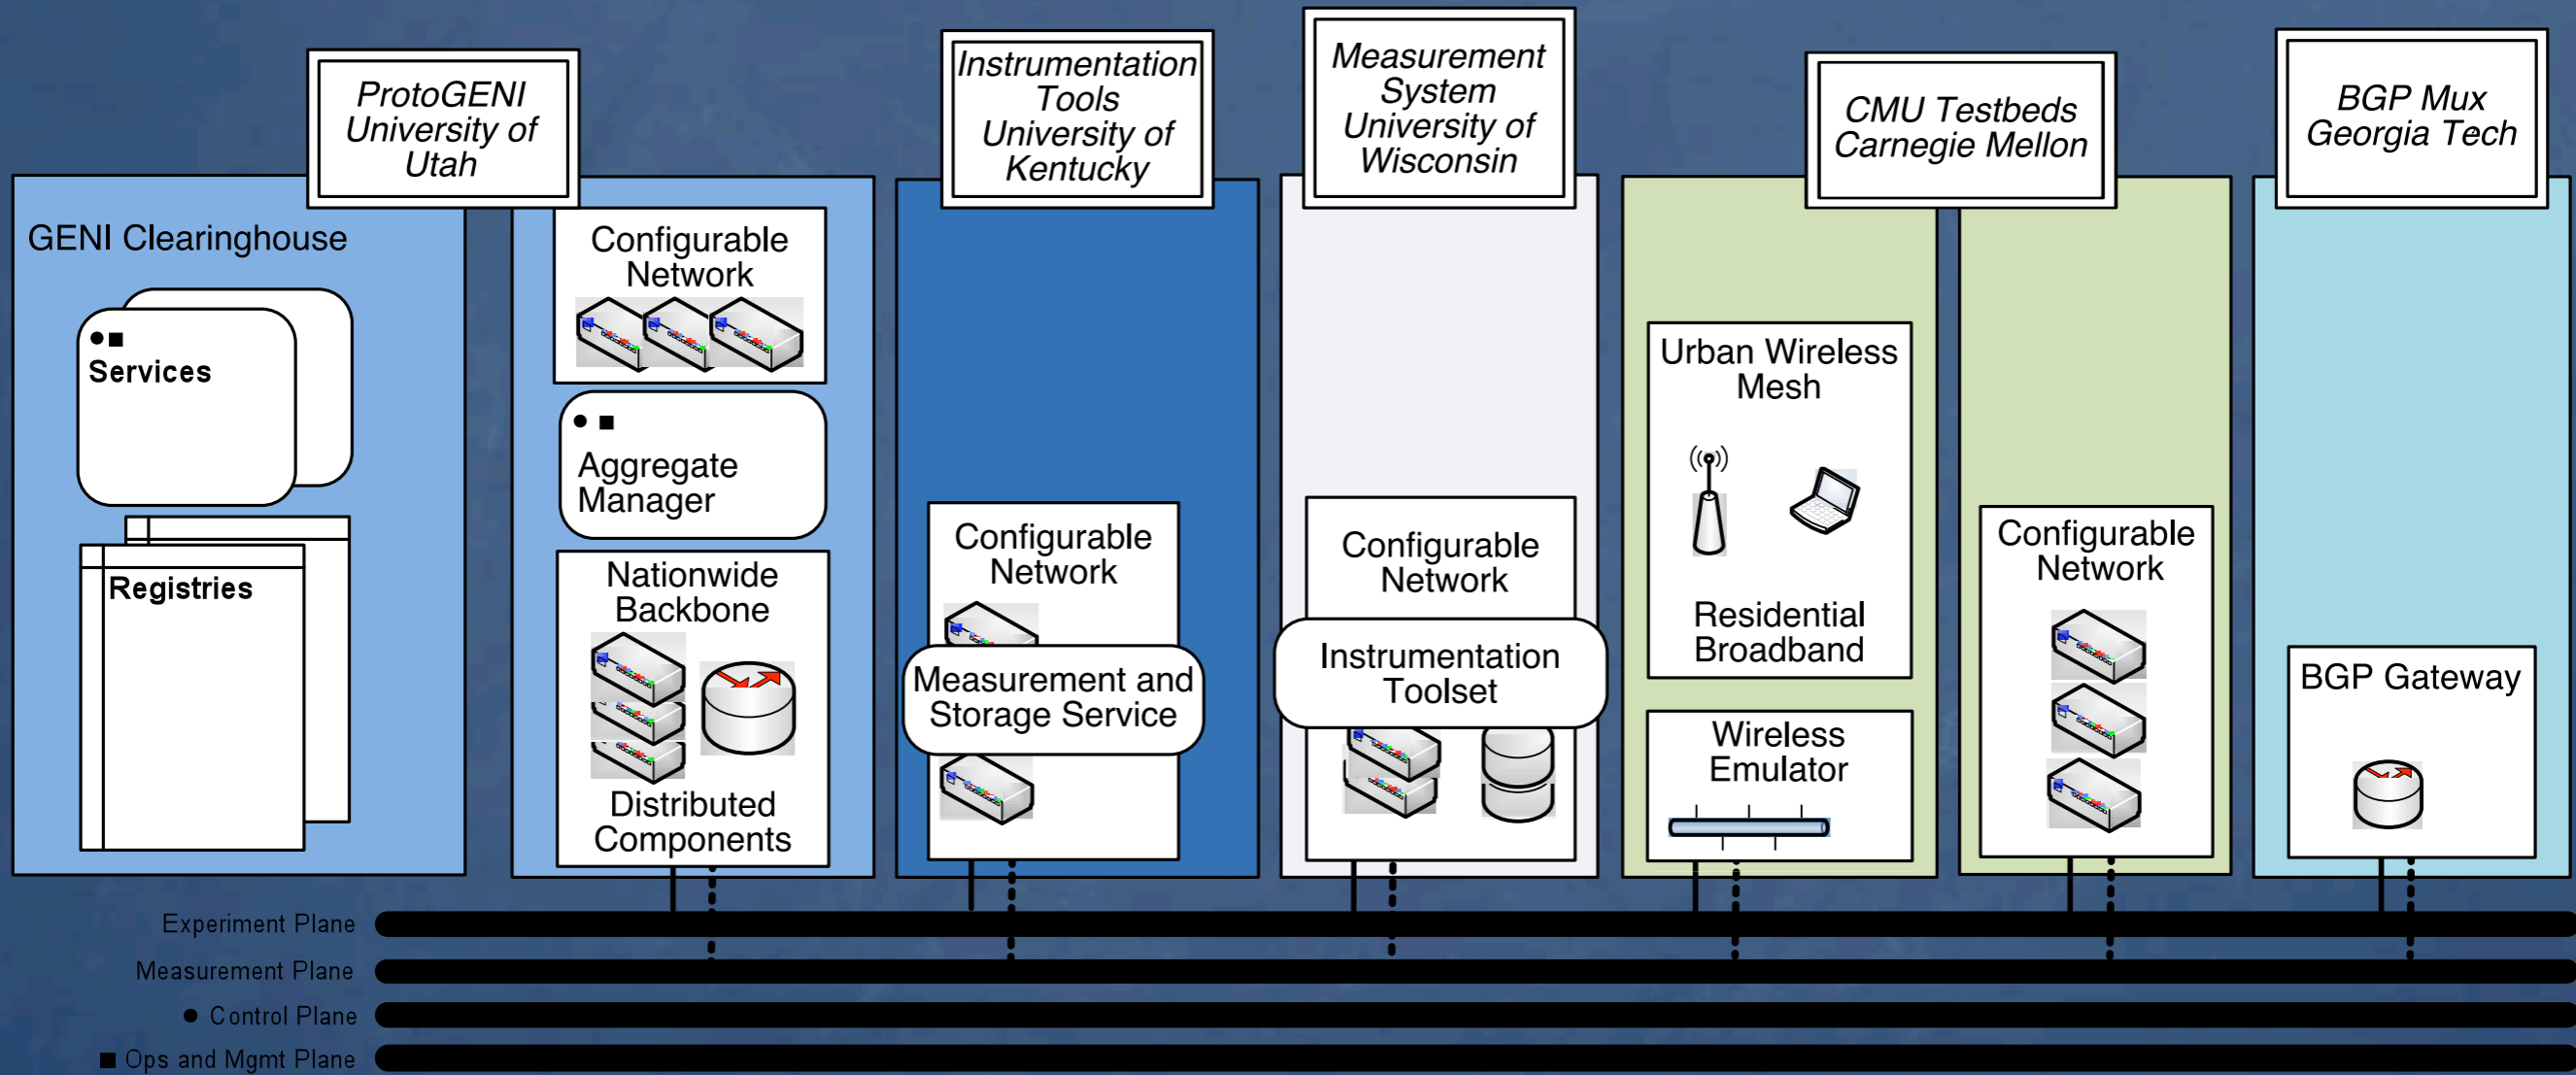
ProtoGENI University of Utah

Instrumentation Tools University of Kentucky

Measurement System University of Wisconsin

CMU Testbeds Carnegie Mellon

BGP Mux Georgia Tech

GENI Clearinghouse

● ■ Services

Registries

Configurable Network

● ■ Aggregate Manager

Nationwide Backbone

Distributed Components

Configurable Network

Measurement and Storage Service

Configurable Network

Instrumentation Toolset

Urban Wireless Mesh

Residential Broadband

Wireless Emulator

Configurable Network

BGP Gateway

Experiment Plane

Measurement Plane

● Control Plane

■ Ops and Mgmt Plane